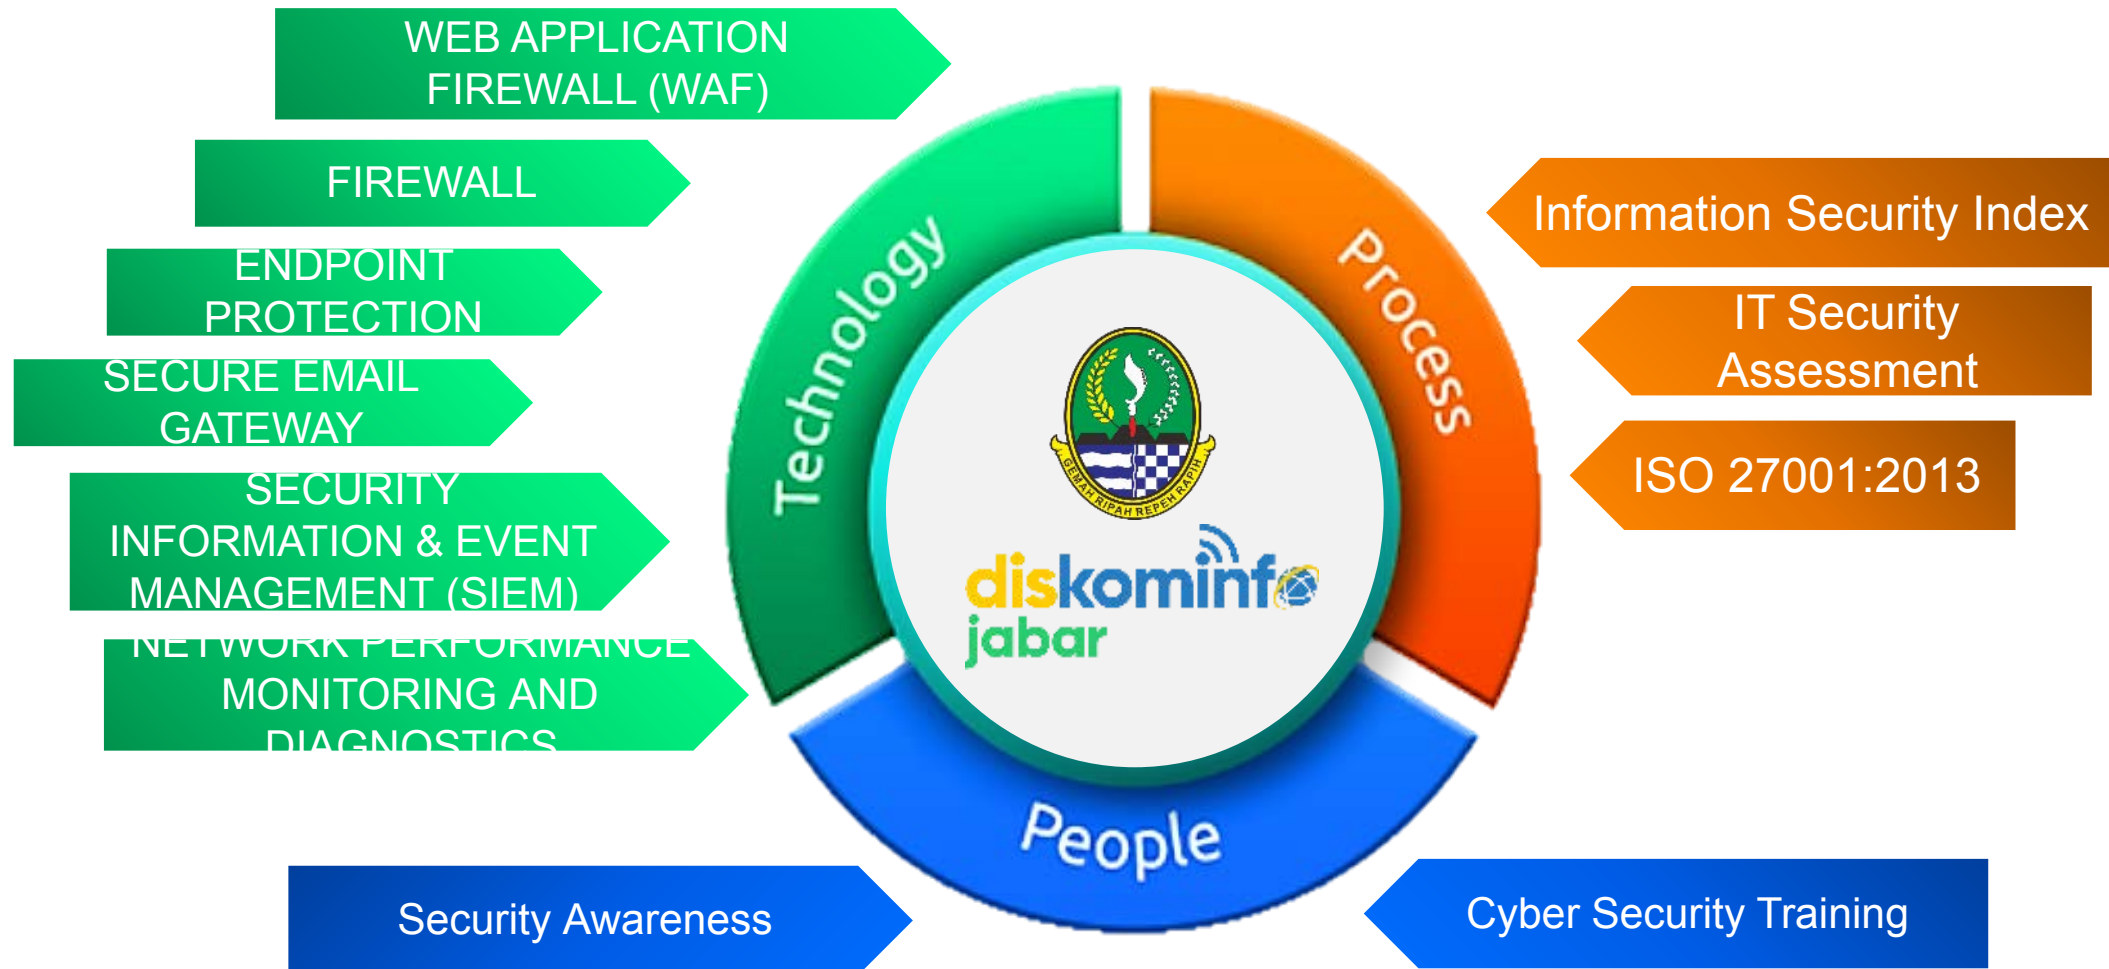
WEB APPLICATION FIREWALL (WAF)

FIREWALL

ENDPOINT PROTECTION

SECURE EMAIL GATEWAY

SECURITY INFORMATION & EVENT MANAGEMENT (SIEM)

NETWORK PERFORMANCE MONITORING AND DIAGNOSTICS

Technology

Process

People

GEMAH RIPAH REPEH RAPIH

diskominfo jabar

Information Security Index

IT Security Assessment

ISO 27001:2013

Security Awareness

Cyber Security Training